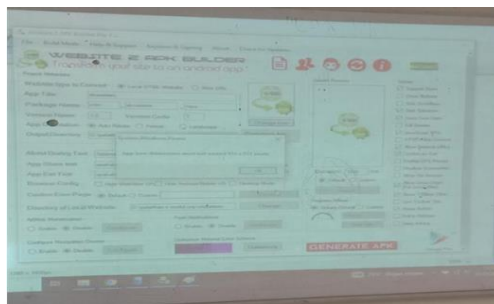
WEBSITE 2 APK BUILDER
Transform your site to an android app

App Title
Package Name
App Icon
Output Directory
App Share Text
App Share Title
App Exit Text
Browser Config
Custom Error Page
Directory of Local Website

Splash Screen

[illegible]

OK

GENERATE APK